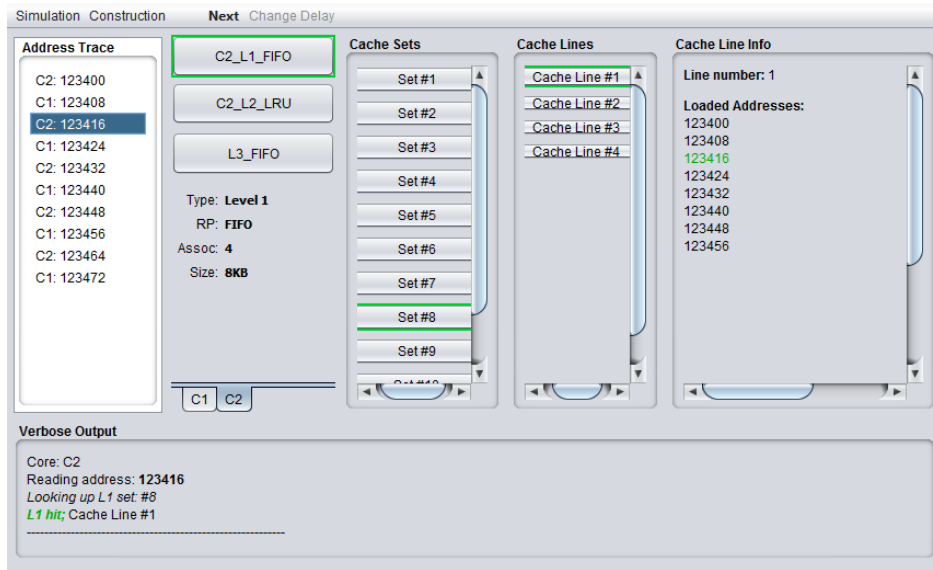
Simulation Construction Next Change Delay

Address Trace
C2: 123400
C1: 123408
C2: 123416
C1: 123424
C2: 123432
C1: 123440
C2: 123448
C1: 123456
C2: 123464
C1: 123472

C2_L1_FIFO
C2_L2_LRU
L3_FIFO

Type: Level 1
RP: FIFO
Assoc: 4
Size: 8KB

C1 C2

Cache Sets
Set #1
Set #2
Set #3
Set #4
Set #5
Set #6
Set #7
Set #8
Set #9
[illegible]

Cache Lines
Cache Line #1
Cache Line #2
Cache Line #3
Cache Line #4

Cache Line Info
Line number: 1

Loaded Addresses:
123400
123408
123416
123424
123432
123440
123448
123456

Verbose Output
Core: C2
Reading address: 123416
Looking up L1 set: #8
L1 hit; Cache Line #1
------------------------------------------------------------